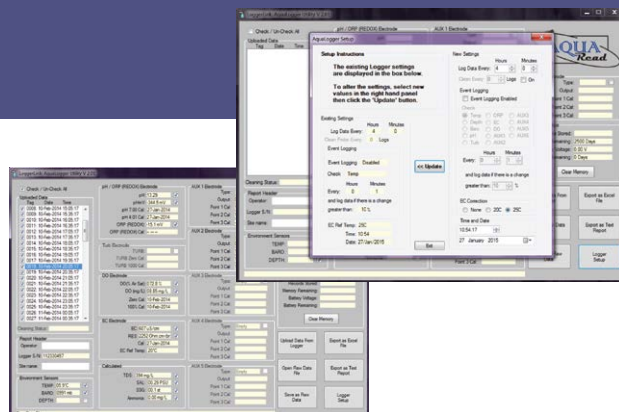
AquaLogger Setup

Setup Instructions

The existing Logger settings are displayed in the box below.

To alter the settings, select new values in the right hand panel then click the 'Update' button.

Existing Settings

Hours Minutes

Log Data Every: 4 0

Clean Probe Every: 0 Logs

Event Logging

Event Logging: Disabled

Check: Temp

Hours Minutes

Every: 0 5

and log data if there is a change greater than: 10 %

EC Ref Temp: 25C

Time: 10:54

Date: 27/Jan/2015

<< Update

Exit

New Settings

Hours Minutes

Log Data Every: 4 0

Clean Every: 0 Logs On

Event Logging

Event Logging Enabled

Check

Temp ORP AUX1

Depth EC AUX2

Baro DO AUX3

pH Turb AUX4

Hours Minutes

Every: 0 5

and log data if there is a change greater than: 10 %

EC Correction

None 20C 25C

Time and Date

10:54:17

27 January 2015

AQUA Read

Check / Un-Check All

Uploaded Data

Tag Date Time

pH / ORP (REDOX) Electrode

AUX 1 Electrode

Type

Output

Point 1 Cal

Point 2 Cal

Point 3 Cal

Cleaning Status:

Report Header

Operator:

Logger S/N:

Site name:

Environment Sensors

TEMP:

BARO:

DEPTH:

Clear Memory

Export as Excel File

Export as Text Report

Logger Setup

2500 Days

6.00 V

0 Days